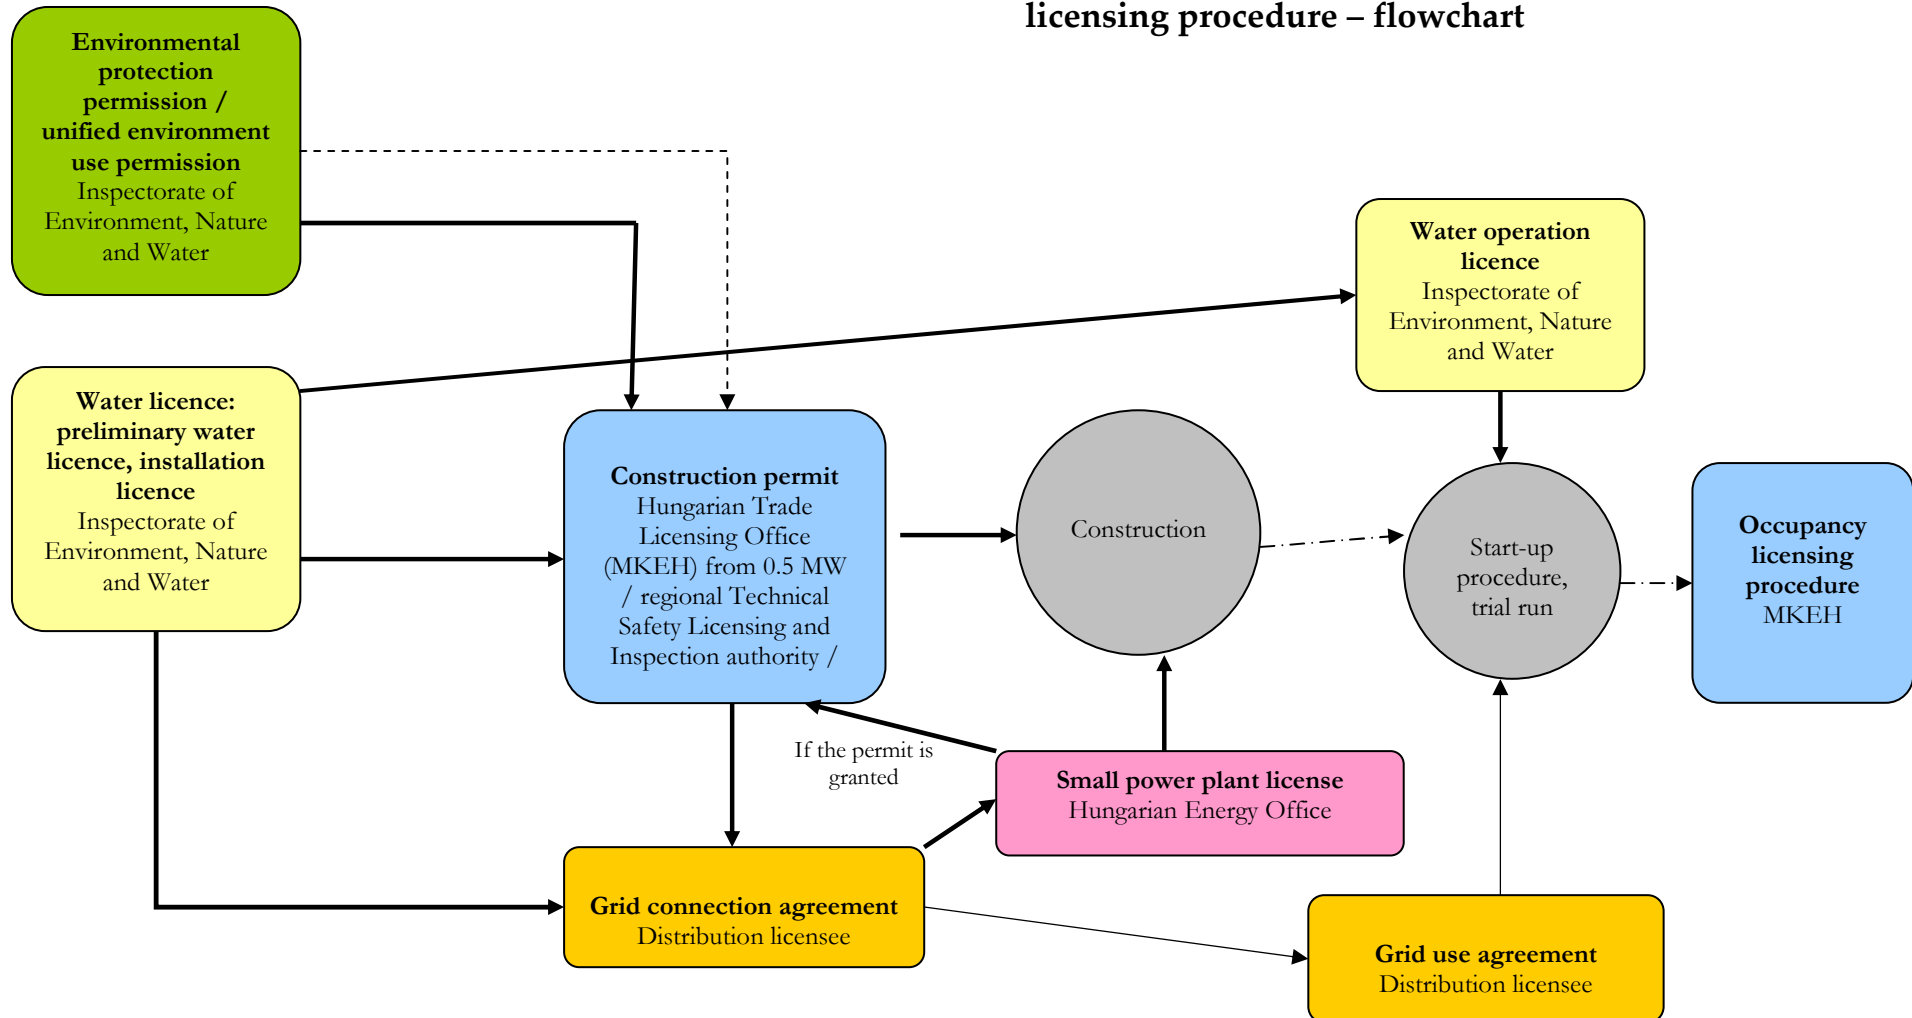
licensing procedure – flowchart

Environmental protection permission / unified environment use permission
Inspectorate of Environment, Nature and Water

Water licence: preliminary water licence, installation licence
Inspectorate of Environment, Nature and Water

Construction permit
Hungarian Trade Licensing Office (MKEH) from 0.5 MW / regional Technical Safety Licensing and Inspection authority /

Construction

Water operation licence
Inspectorate of Environment, Nature and Water

Start-up procedure, trial run

Occupancy licensing procedure
MKEH

If the permit is granted

Small power plant license
Hungarian Energy Office

Grid connection agreement
Distribution licensee

Grid use agreement
Distribution licensee